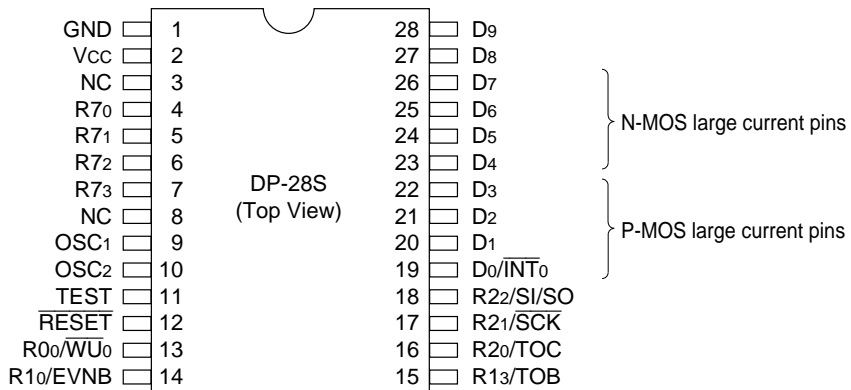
GND 1
$V_{CC}$ 2
NC 3
$R7_0$ 4
$R7_1$ 5
$R7_2$ 6
$R7_3$ 7
NC 8
$OSC_1$ 9
$OSC_2$ 10
$\overline{TEST}$ 11
$\overline{RESET}$ 12
$R0_0/\overline{WU_0}$ 13
$R1_0$/EVNB 14

DP-28S
(Top View)

28 $D_9$
27 $D_8$
26 $D_7$
25 $D_6$
24 $D_5$
23 $D_4$
22 $D_3$
21 $D_2$
20 $D_1$
19 $D_0/\overline{INT_0}$
18 $R2_2$/SI/SO
17 $R2_1/\overline{SCK}$
16 $R2_0$/TOC
15 $R1_3$/TOB

N-MOS large current pins

P-MOS large current pins